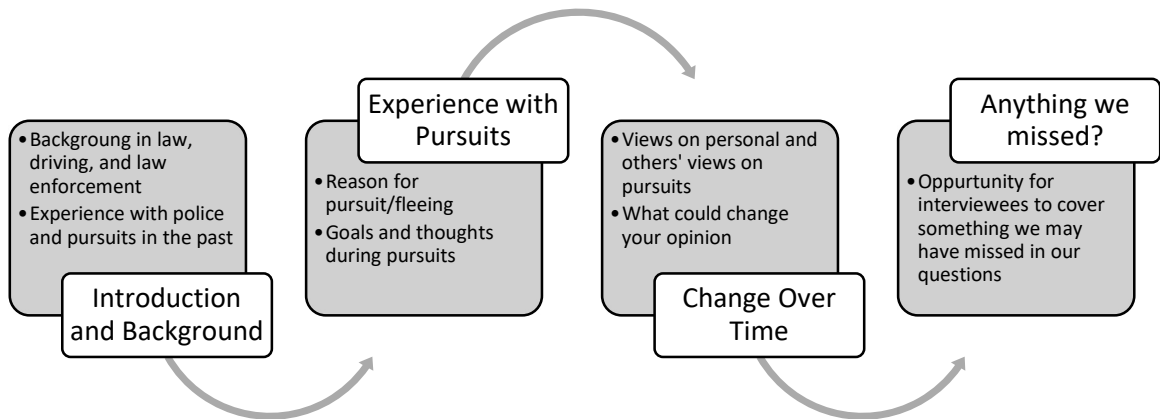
• Backgroung in law, driving, and law enforcement
• Experience with police and pursuits in the past

Introduction and Background

Experience with Pursuits

• Reason for pursuit/fleeing
• Goals and thoughts during pursuits

• Views on personal and others' views on pursuits
• What could change your opinion

Change Over Time

Anything we missed?

• Oppurtunity for interviewees to cover something we may have missed in our questions